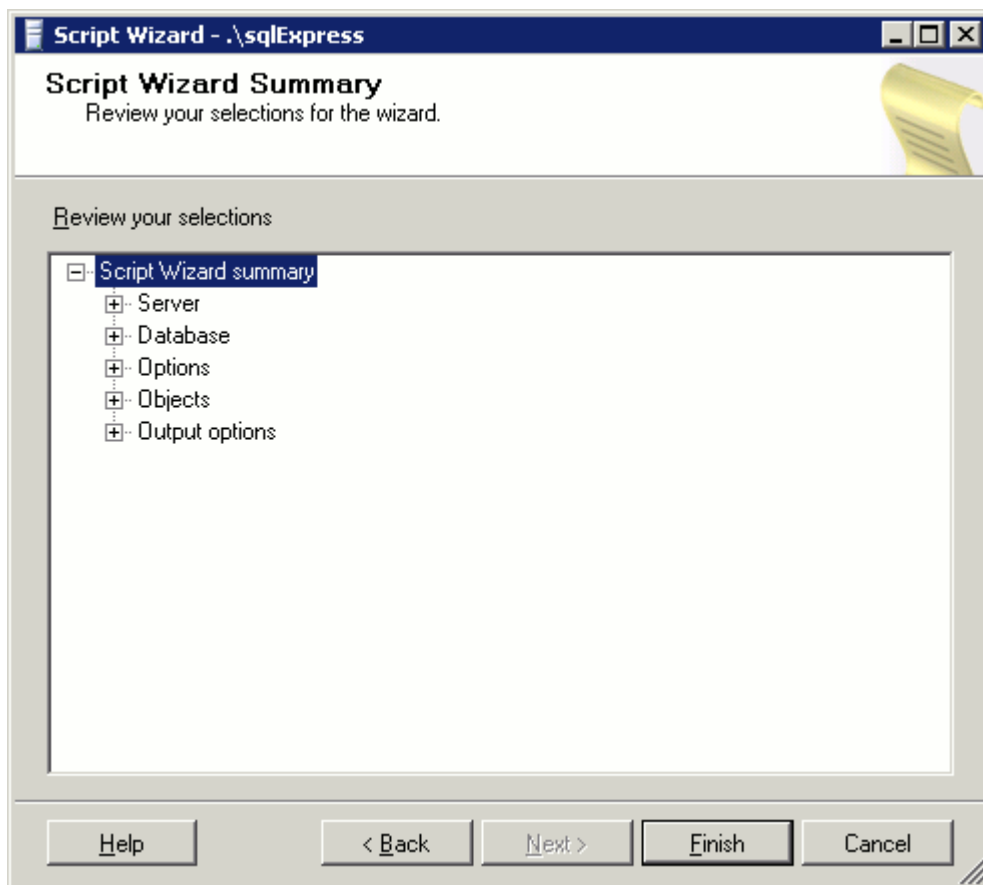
Script Wizard - .\sqlExpress

Script Wizard Summary
Review your selections for the wizard.

Review your selections

Script Wizard summary
Server
Database
Options
Objects
Output options

Help
< Back
Next >
Finish
Cancel